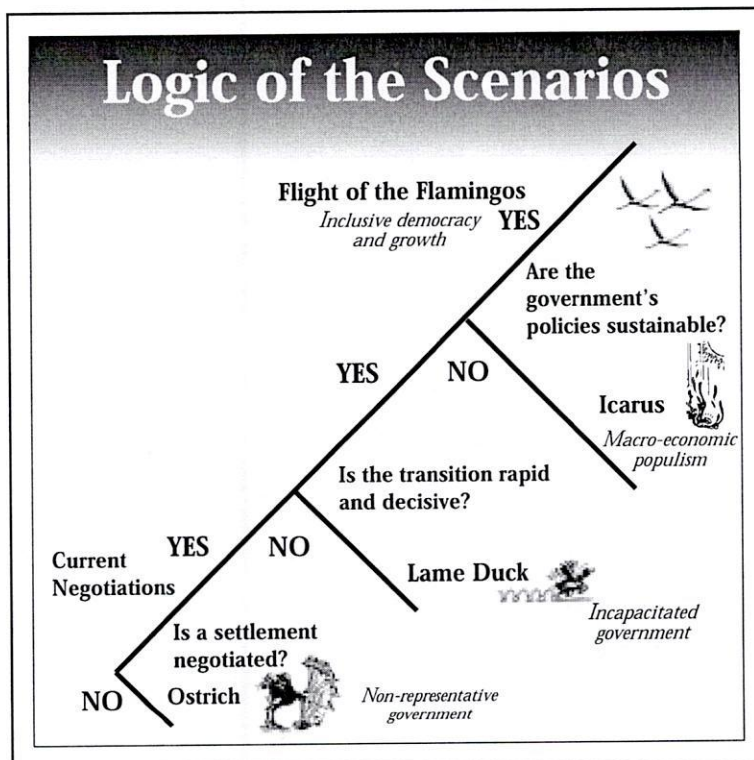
Logic of the Scenarios

Flight of the Flamingos
Inclusive democracy and growth
YES

Are the government's policies sustainable?

YES
NO

Icarus
Macro-economic populism

Is the transition rapid and decisive?

Current Negotiations
YES
NO

Lame Duck
Incapacitated government

Is a settlement negotiated?

NO
Ostrich
Non-representative government